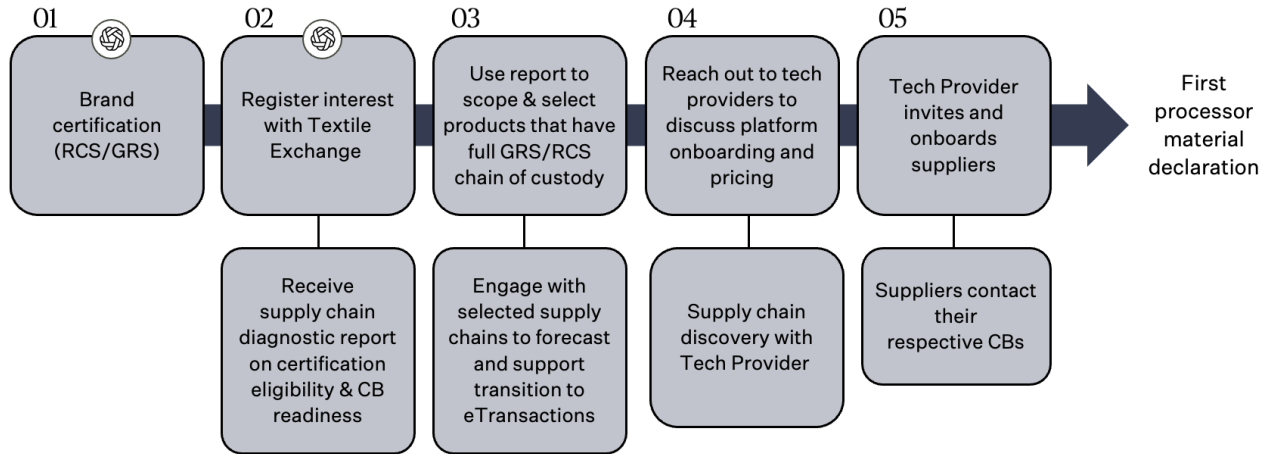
01

Brand certification (RCS/GRS)

02

Register interest with Textile Exchange

Receive supply chain diagnostic report on certification eligibility & CB readiness

03

Use report to scope & select products that have full GRS/RCS chain of custody

Engage with selected supply chains to forecast and support transition to eTransactions

04

Reach out to tech providers to discuss platform onboarding and pricing

Supply chain discovery with Tech Provider

05

Tech Provider invites and onboards suppliers

Suppliers contact their respective CBs

First processor material declaration